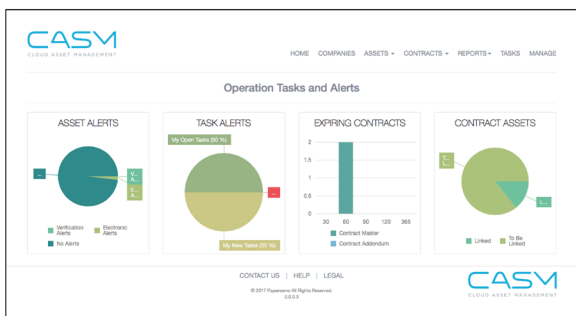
CASM
CLOUD ASSET MANAGEMENT

HOME COMPANIES ASSETS ▾ CONTRACTS ▾ REPORTS ▾ TASKS MANAGE

Operation Tasks and Alerts

ASSET ALERTS

...

V... A...

E... A...

Verification Alerts
Electronic Alerts
No Alerts

TASK ALERTS

My Open Tasks (50 %)

...

My New Tasks (50 %)

EXPIRING CONTRACTS

2
1
0

30 60 90 120 365

Contract Master
Contract Addendum

CONTRACT ASSETS

T... L...

L...

Linked
To Be Linked

CONTACT US | HELP | LEGAL

© 2017 Pepperserve All Rights Reserved.
2.0.0.3

CASM
CLOUD ASSET MANAGEMENT